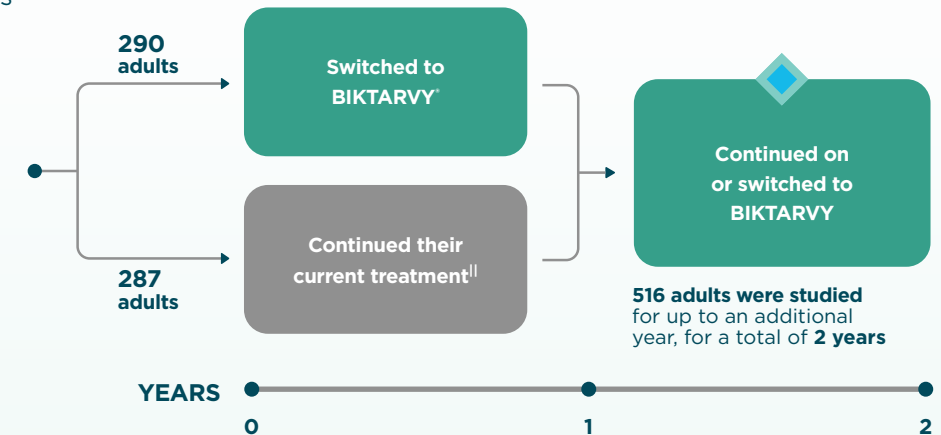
290 adults

287 adults

Switched to BIKTARVY*

Continued their current treatment||

Continued on or switched to BIKTARVY

**516 adults were studied** for up to an additional year, for a total of **2 years**

YEARS

0

1

2